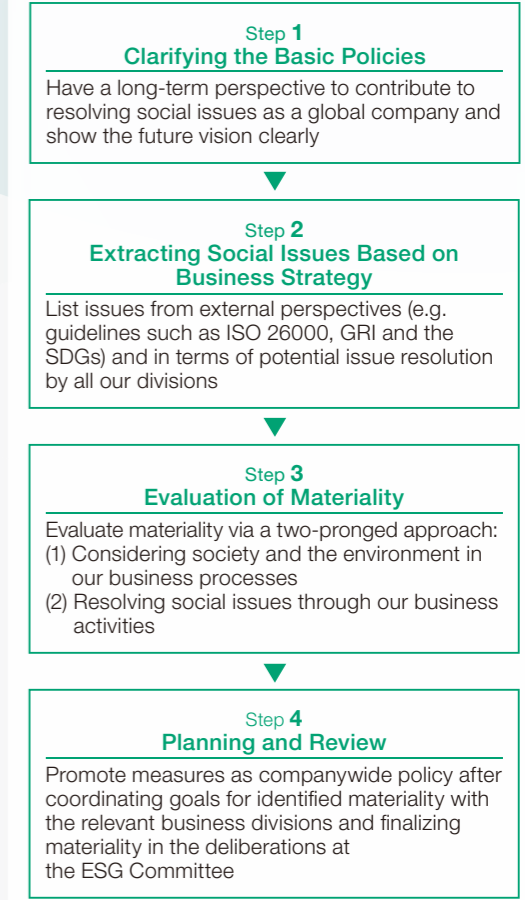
Step 1
Clarifying the Basic Policies

Have a long-term perspective to contribute to resolving social issues as a global company and show the future vision clearly

Step 2
Extracting Social Issues Based on Business Strategy

List issues from external perspectives (e.g. guidelines such as ISO 26000, GRI and the SDGs) and in terms of potential issue resolution by all our divisions

Step 3
Evaluation of Materiality

Evaluate materiality via a two-pronged approach:
(1) Considering society and the environment in our business processes
(2) Resolving social issues through our business activities

Step 4
Planning and Review

Promote measures as companywide policy after coordinating goals for identified materiality with the relevant business divisions and finalizing materiality in the deliberations at the ESG Committee